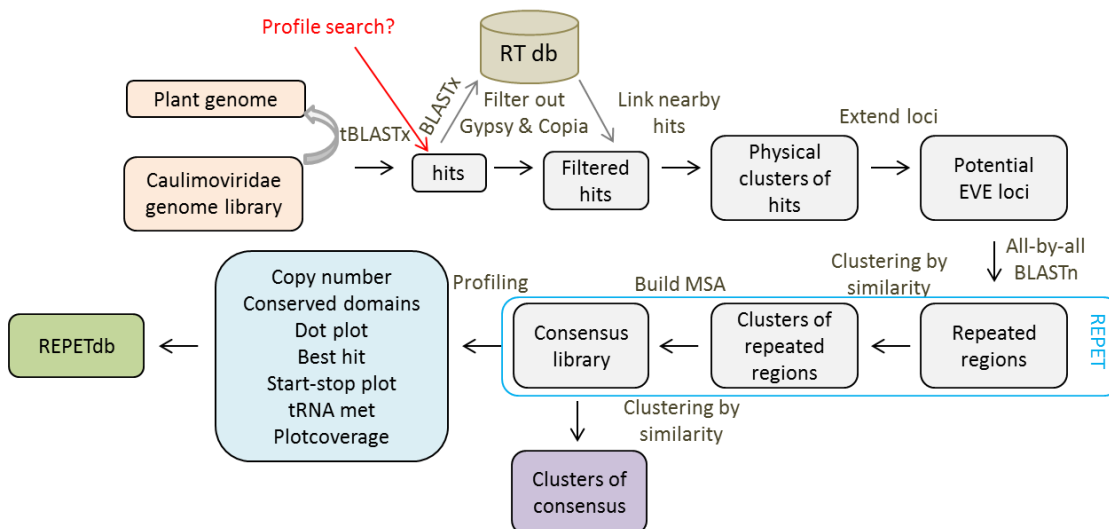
Profile search?

RT db

Plant genome

Caulimoviridae genome library

tBLASTx

BLASTx

Filter out Gypsy & Copia

hits

Filtered hits

Link nearby hits

Physical clusters of hits

Extend loci

Potential EVE loci

All-by-all BLASTn

Clustering by similarity

Repeated regions

Clusters of repeated regions

Build MSA

Consensus library

REPET

Profiling

Copy number
Conserved domains
Dot plot
Best hit
Start-stop plot
tRNA met
Plotcoverage

REPETdb

Clustering by similarity

Clusters of consensus